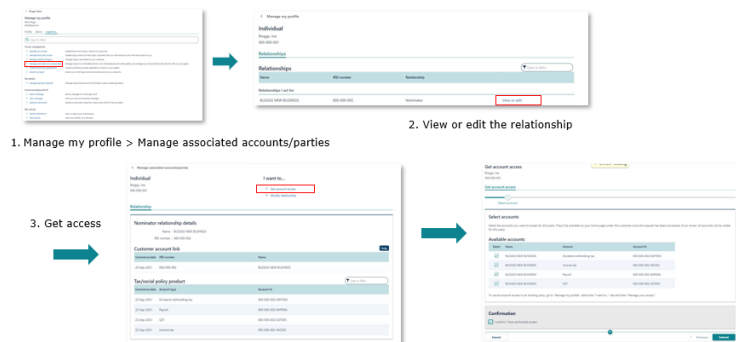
Manage my profile

< Manage my profile

Individual

Relationships

Relationships

| Name | IRD number | Relationship | |
|---|---|---|---|
| BUSINESS NEW BUSINESS | 000-000-001 | Nominator | View or edit |

2. View or edit the relationship

1. Manage my profile > Manage associated accounts/parties

3. Get access

< Manage associated accounts/parties

Individual

I want to...

Get account access

Relationship

Nominator relationship details

Customer account link

| Commence date | IRD number | Name |
|---|---|---|
| 21-Sep-2021 | 000-000-001 | BUSINESS NEW BUSINESS |

Tax/social policy product

| Commence date | Account type | Account ID |
|---|---|---|
| 21-Sep-2021 | Dividend withholding tax | 000-000-001-DWT001 |
| 21-Sep-2021 | Payroll | 000-000-001-PAY001 |
| 21-Sep-2021 | GST | 000-000-001-GST001 |
| 21-Sep-2021 | Income tax | 000-000-001-INC001 |

Get account access

Get account access

Select accounts

Select accounts

Available accounts

| | Account | Account ID |
|---|---|---|
| ☑ | BUSINESS NEW BUSINESS | Dividend withholding tax | 000-000-001-DWT001 |
| ☑ | BUSINESS NEW BUSINESS | Income tax | 000-000-001-INC001 |
| ☑ | BUSINESS NEW BUSINESS | Payroll | 000-000-001-PAY001 |
| ☑ | BUSINESS NEW BUSINESS | GST | 000-000-001-GST001 |

Confirmation

Cancel

Previous

Submit